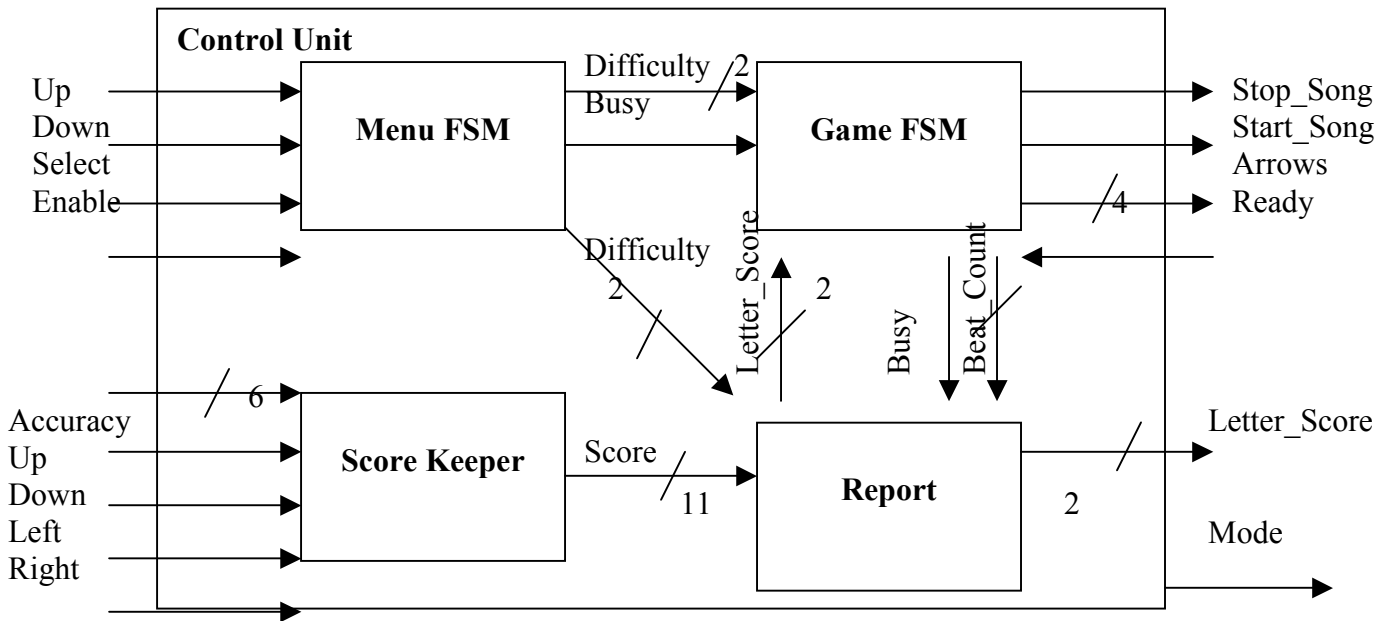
Control Unit

Up
Down
Select
Enable

Menu FSM

Difficulty 2
Busy

Game FSM

Stop_Song
Start_Song
Arrows
Ready
4

Difficulty
2

Letter_Score
2

Busy
Beat_Count

6
Accuracy
Up
Down
Left
Right

Score Keeper

Score
11

Report

2

Letter_Score

Mode